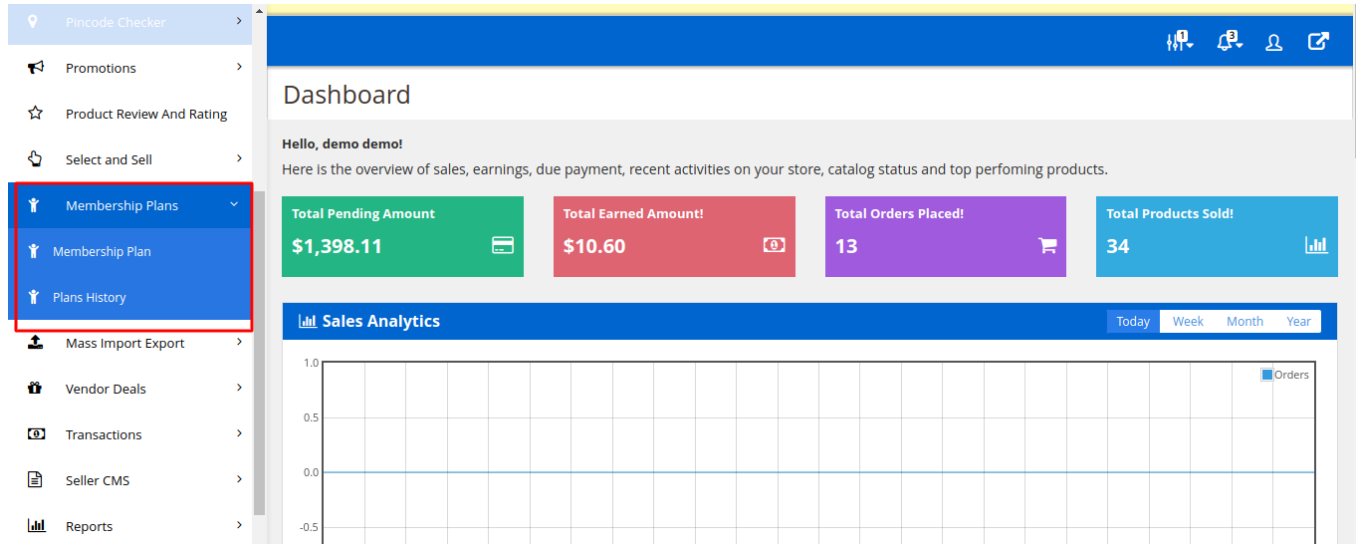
Pincode Checker
Promotions
Product Review And Rating
Select and Sell
Membership Plans
Membership Plan
Plans History
Mass Import Export
Vendor Deals
Transactions
Seller CMS
Reports

1 3

Dashboard

Hello, demo demo!
Here is the overview of sales, earnings, due payment, recent activities on your store, catalog status and top perfoming products.

Total Pending Amount
$1,398.11

Total Earned Amount!
$10.60

Total Orders Placed!
13

Total Products Sold!
34

Sales Analytics
Today Week Month Year

1.0
0.5
0.0
-0.5
Orders